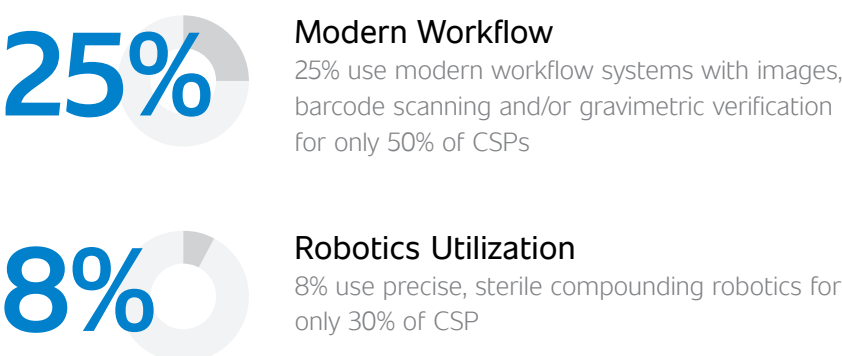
25%

Modern Workflow
25% use modern workflow systems with images, barcode scanning and/or gravimetric verification for only 50% of CSPs

8%

Robotics Utilization
8% use precise, sterile compounding robotics for only 30% of CSP